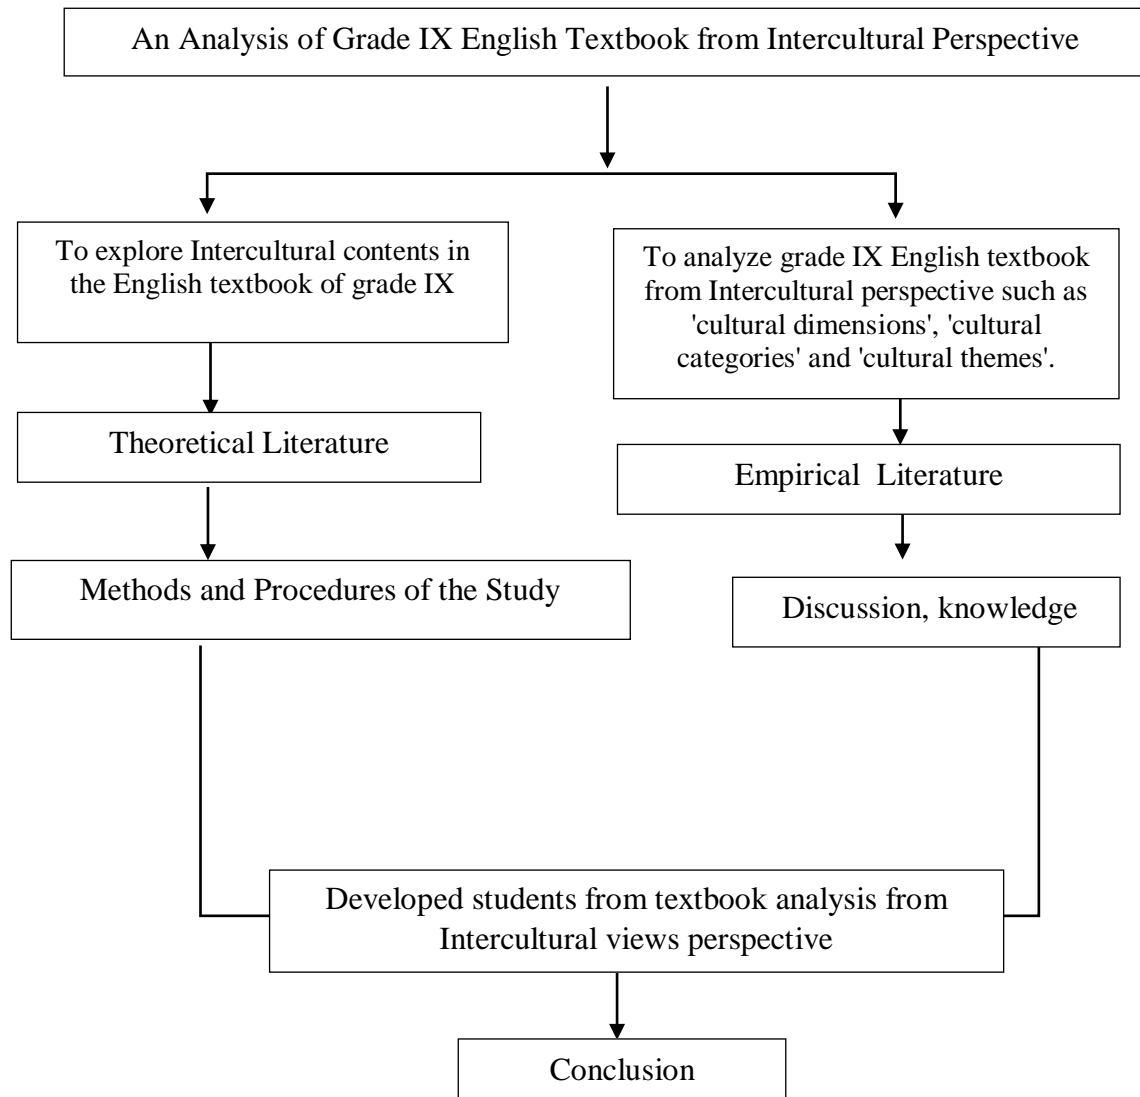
An Analysis of Grade IX English Textbook from Intercultural Perspective

To explore Intercultural contents in the English textbook of grade IX

Theoretical Literature

Methods and Procedures of the Study

To analyze grade IX English textbook from Intercultural perspective such as 'cultural dimensions', 'cultural categories' and 'cultural themes'.

Empirical Literature

Discussion, knowledge

Developed students from textbook analysis from Intercultural views perspective

Conclusion